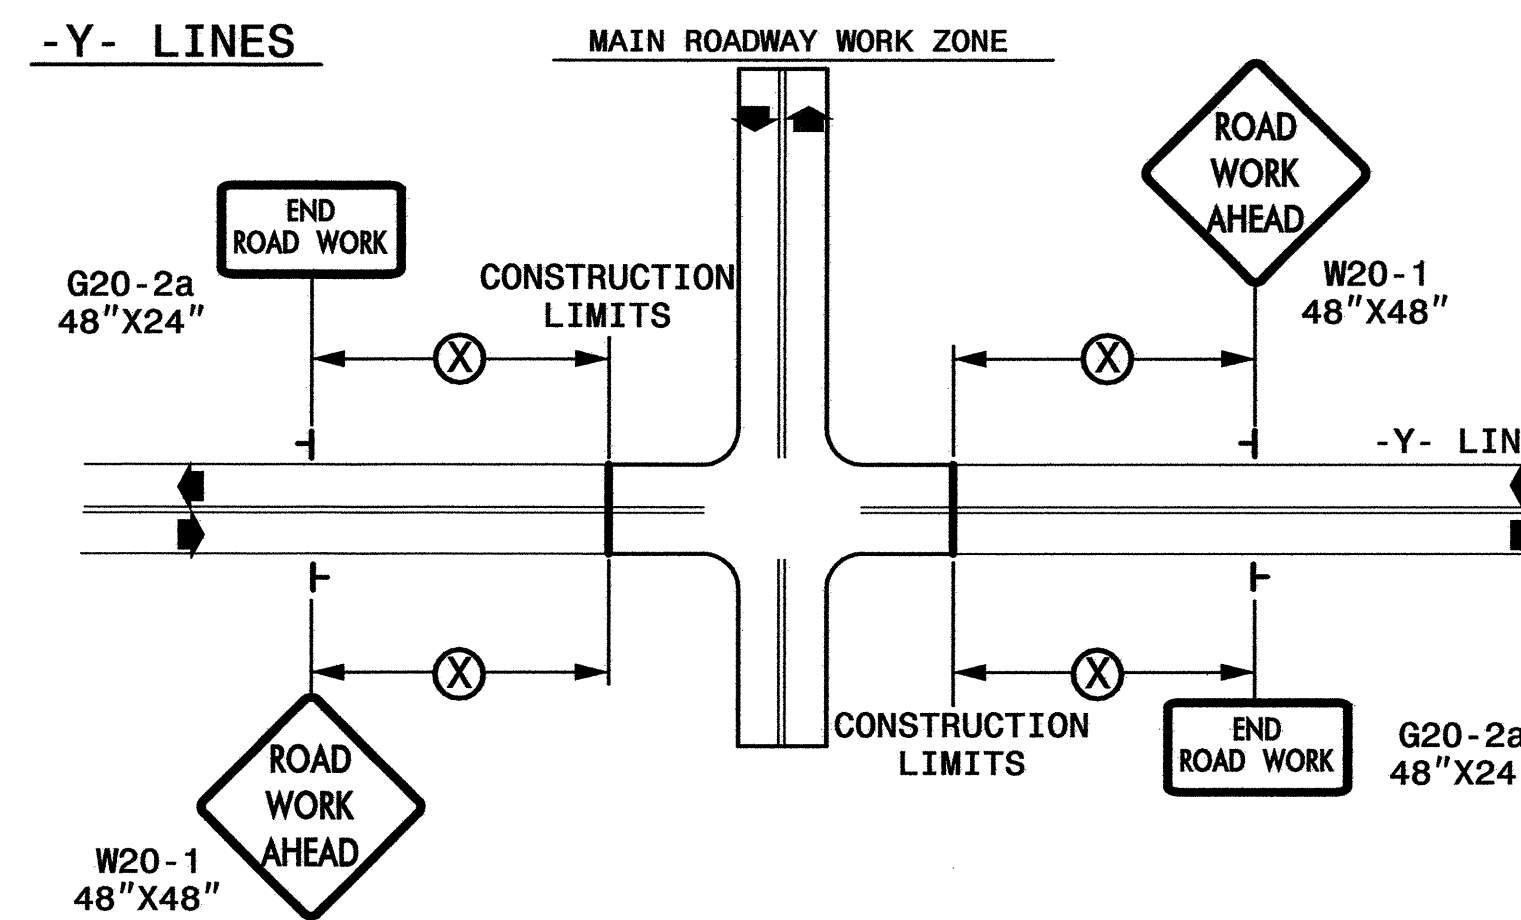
-Y- LINES

MAIN ROADWAY WORK ZONE

END ROAD WORK

G20-2a
48"X24"

CONSTRUCTION LIMITS

X

ROAD WORK AHEAD

W20-1
48"X48"

X

-Y- LIN

X

X

ROAD WORK AHEAD

W20-1
48"X48"

CONSTRUCTION LIMITS

END ROAD WORK

G20-2a
48"X24